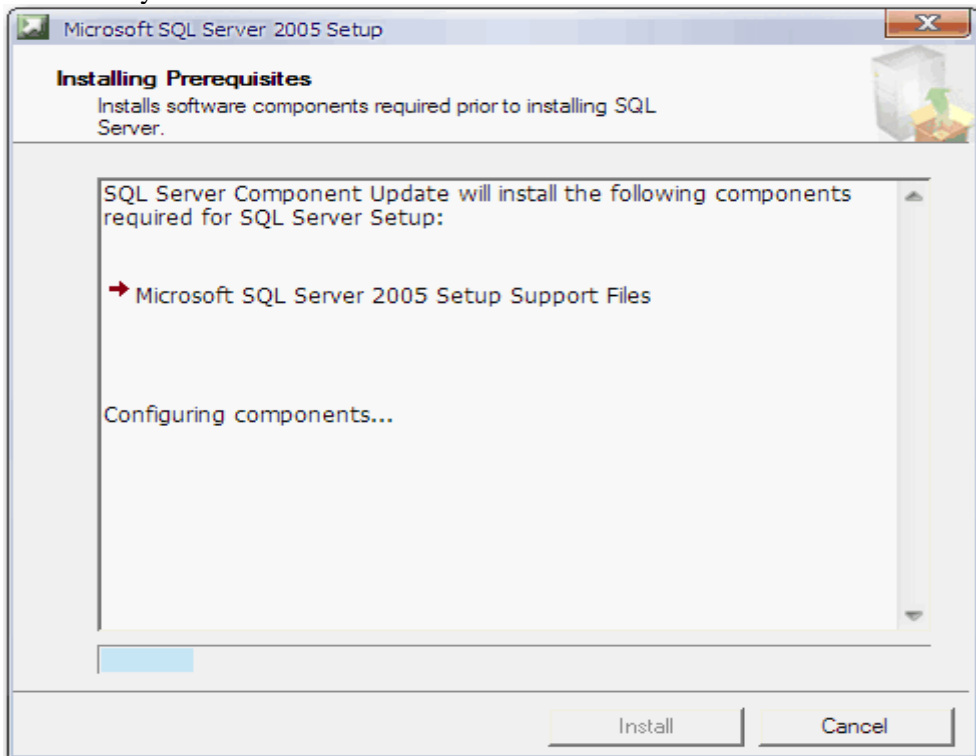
Microsoft SQL Server 2005 Setup

Installing Prerequisites
Installs software components required prior to installing SQL Server.

SQL Server Component Update will install the following components required for SQL Server Setup:

Microsoft SQL Server 2005 Setup Support Files

Configuring components...

Install

Cancel